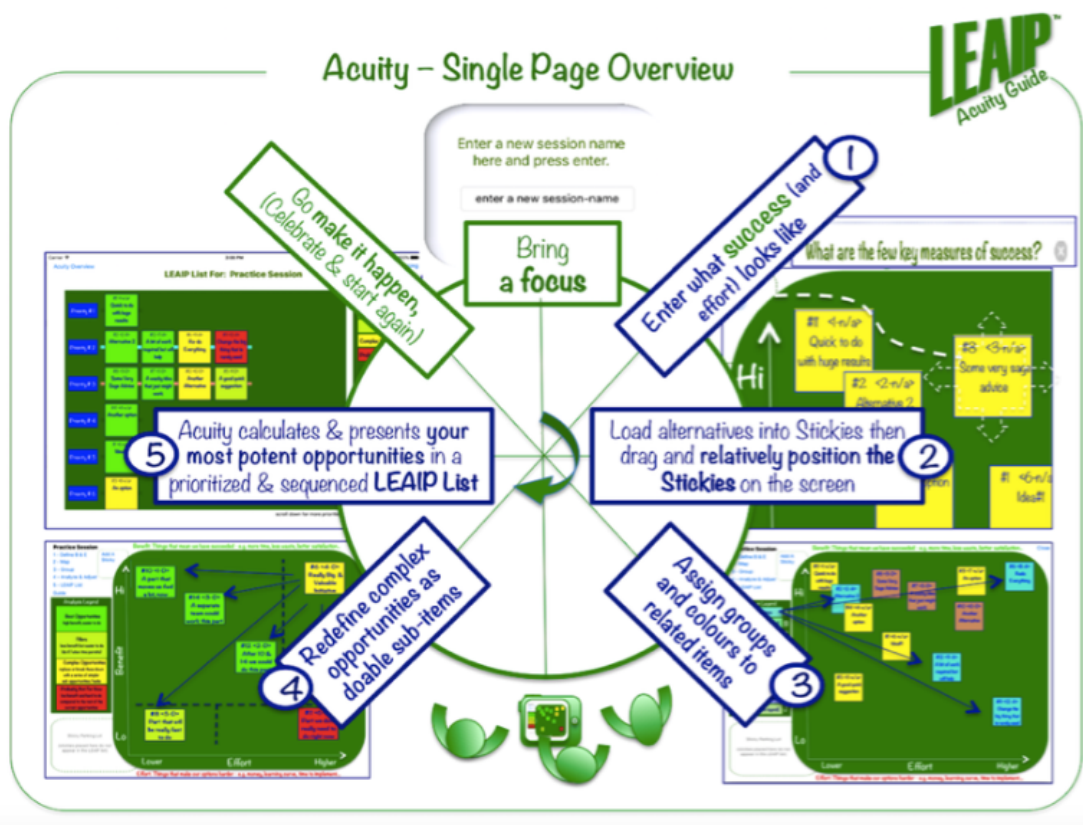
Acuity – Single Page Overview

LEAIP™
Acuity Guide

Enter a new session name here and press enter.

enter a new session-name

Go make it happen, (Celebrate & start again)

Bring a focus

1 Enter what success (and effort) looks like

What are the few key measures of success?

LEAIP List For: Practice Session

Hi

#1 <n/a> Quick to do with huge results

#2 <2-n/a> Alternative 2

#3 <3-n/a> Some very sage advice

#1 <6-n/a> Idea#1

5 Acuity calculates & presents your most potent opportunities in a prioritized & sequenced LEAIP List

Load alternatives into Stickies then drag and relatively position the Stickies on the screen 2

Redefine complex opportunities as doable sub-items 4

Assign groups and colours to related items 3

Practice Session

Benefit

Hi

Lo

Lower

Effort

Higher